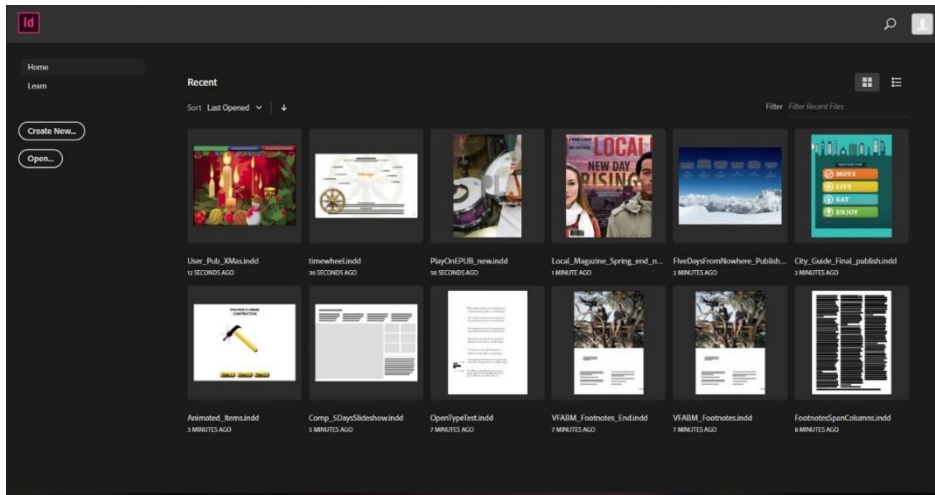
Id

Home
Learn

Create New...
Open...

Recent

Sort Last Opened

Filter Filter Recent Files

LOCAL
NEW DAY
RISING

MOVE
LIVE
EAT
ENJOY

User_Pub_XMas.indd
12 SECONDS AGO

timewheel.indd
30 SECONDS AGO

PlayOnEPUB_new.indd
50 SECONDS AGO

Local_Magazine_Spring_end_n...
1 MINUTE AGO

FiveDaysFromNowhere_Publish...
2 MINUTES AGO

City_Guide_Final_publish.indd
2 MINUTES AGO

Animated_Items.indd
3 MINUTES AGO

Comp_5DaysSlideshow.indd
5 MINUTES AGO

OpenTypeTest.indd
7 MINUTES AGO

VFABM_Footnotes_End.indd
7 MINUTES AGO

VFABM_Footnotes.indd
7 MINUTES AGO

FootnotesSpanColumns.indd
8 MINUTES AGO